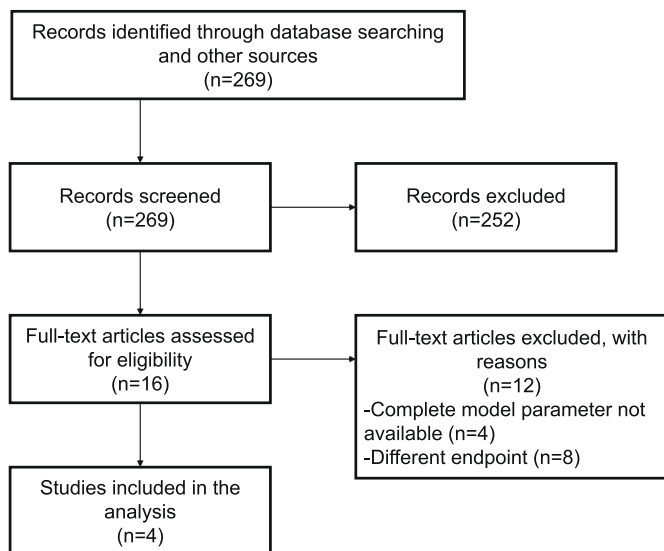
Records identified through database searching and other sources
(n=269)

Records screened
(n=269)

Records excluded
(n=252)

Full-text articles assessed for eligibility
(n=16)

Full-text articles excluded, with reasons
(n=12)
-Complete model parameter not available (n=4)
-Different endpoint (n=8)

Studies included in the analysis
(n=4)